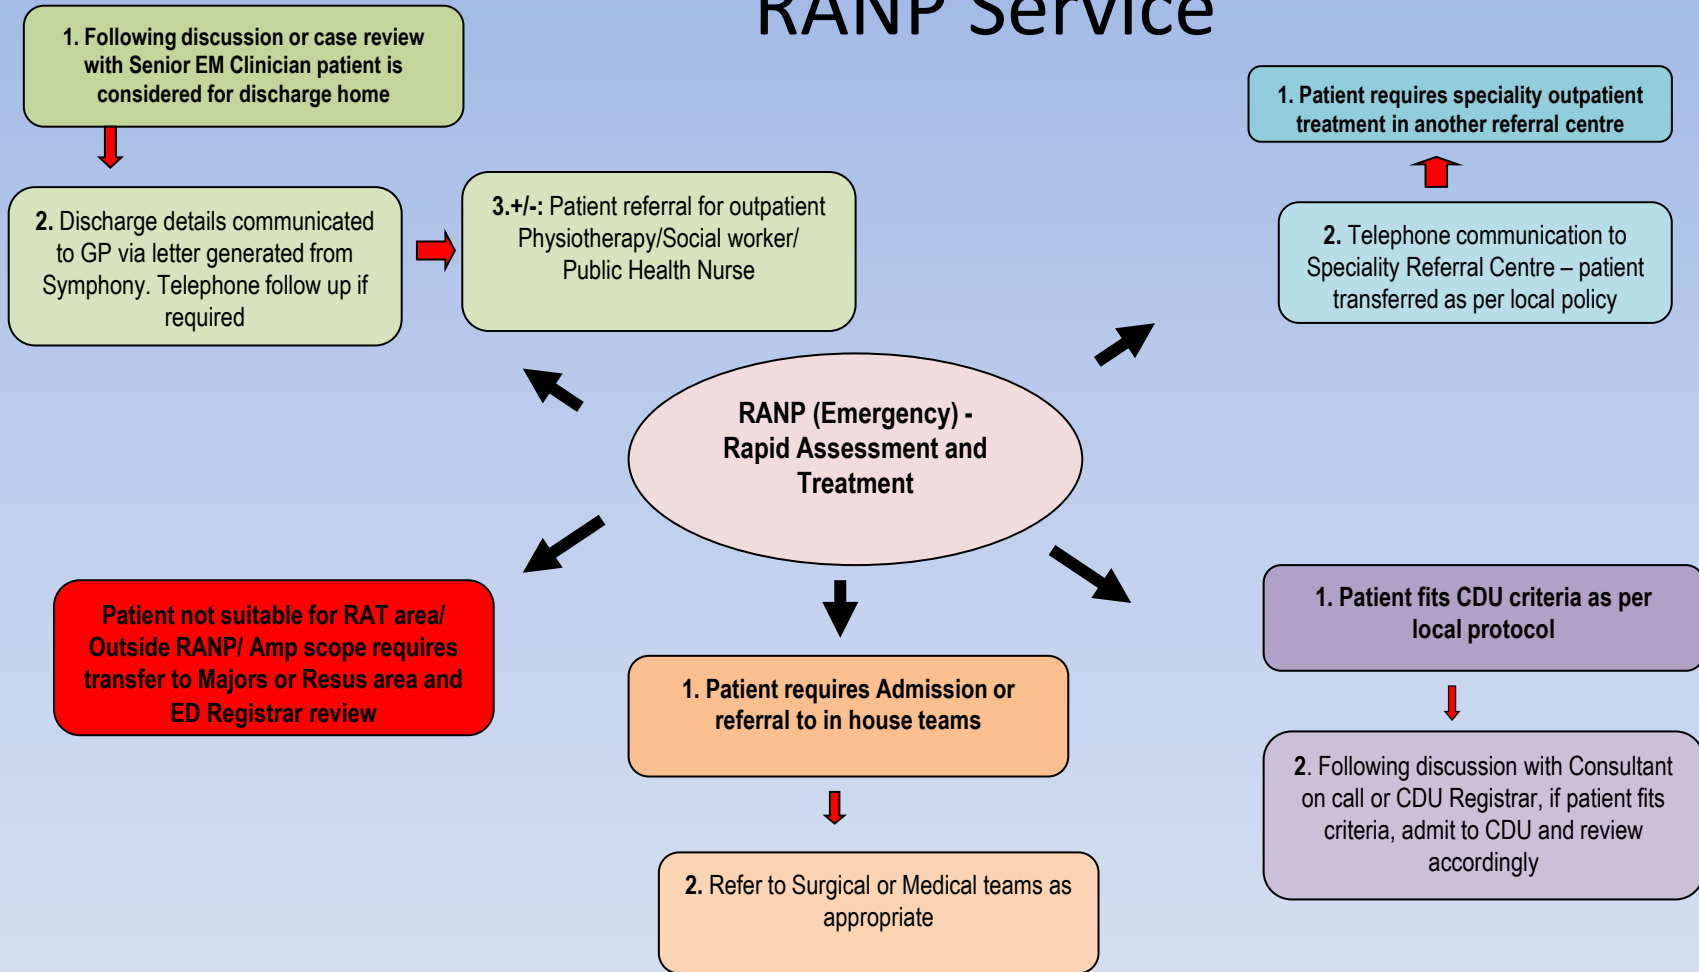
RANP Service

1. Following discussion or case review with Senior EM Clinician patient is considered for discharge home

2. Discharge details communicated to GP via letter generated from Symphony. Telephone follow up if required

3.+/-: Patient referral for outpatient Physiotherapy/Social worker/ Public Health Nurse

1. Patient requires speciality outpatient treatment in another referral centre

2. Telephone communication to Speciality Referral Centre – patient transferred as per local policy

RANP (Emergency) - Rapid Assessment and Treatment

Patient not suitable for RAT area/ Outside RANP/ Amp scope requires transfer to Majors or Resus area and ED Registrar review

1. Patient requires Admission or referral to in house teams

2. Refer to Surgical or Medical teams as appropriate

1. Patient fits CDU criteria as per local protocol

2. Following discussion with Consultant on call or CDU Registrar, if patient fits criteria, admit to CDU and review accordingly